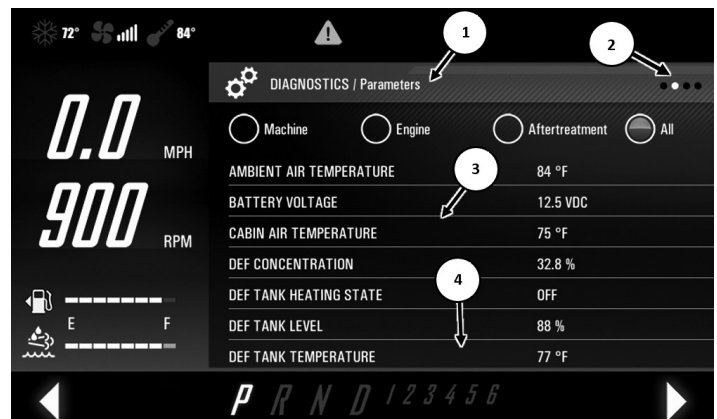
72° 84°

DIAGNOSTICS / Parameters

1

2

0.0 MPH

900 RPM

Machine Engine Aftertreatment All

| | |
|---|---|
| AMBIENT AIR TEMPERATURE | 84 °F |
| BATTERY VOLTAGE | 12.5 VDC |
| CABIN AIR TEMPERATURE | 75 °F |
| DEF CONCENTRATION | 32.8 % |
| DEF TANK HEATING STATE | OFF |
| DEF TANK LEVEL | 88 % |
| DEF TANK TEMPERATURE | 77 °F |

3

4

E F

P R N D 1 2 3 4 5 6